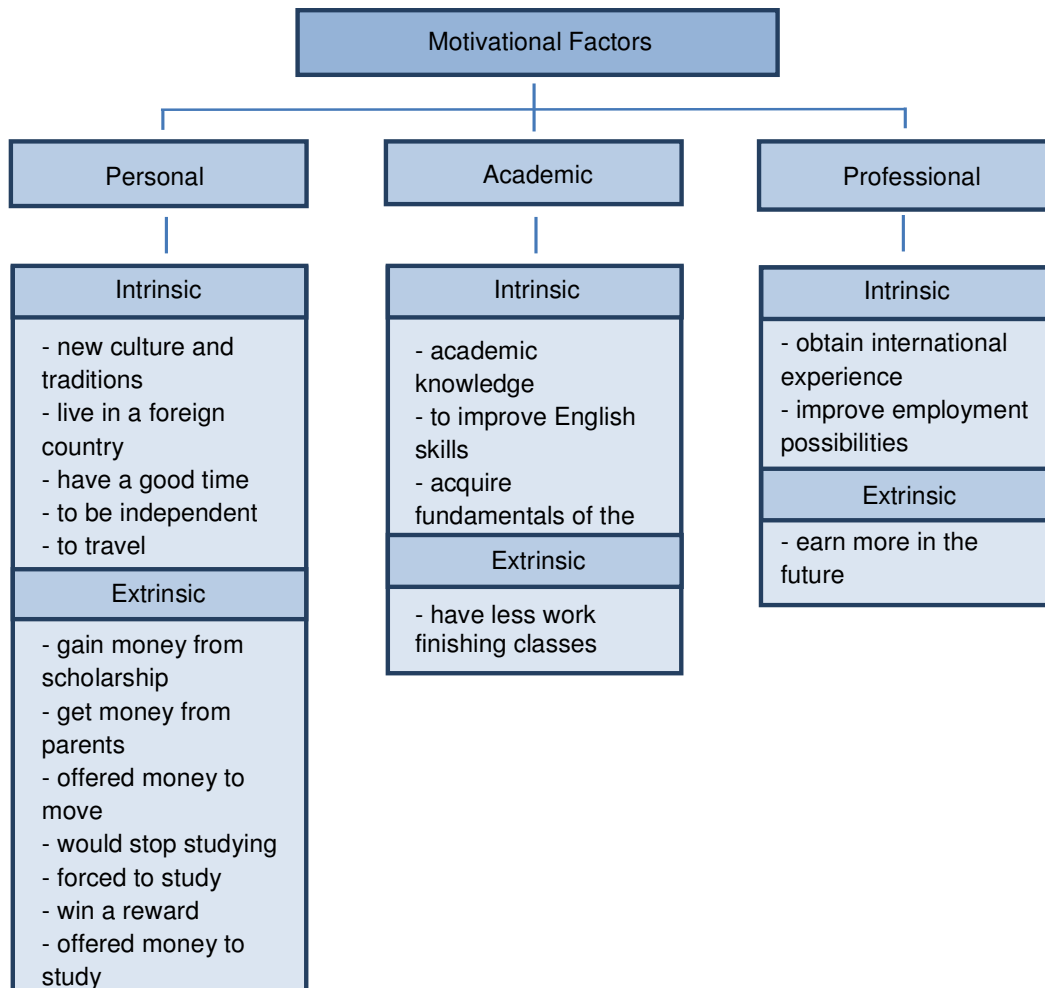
Motivational Factors

Personal

Intrinsic

- new culture and traditions
- live in a foreign country
- have a good time
- to be independent
- to travel

Extrinsic

- gain money from scholarship
- get money from parents
- offered money to move
- would stop studying
- forced to study
- win a reward
- offered money to study

Academic

Intrinsic

- academic knowledge
- to improve English skills
- acquire fundamentals of the

Extrinsic

- have less work finishing classes

Professional

Intrinsic

- obtain international experience
- improve employment possibilities

Extrinsic

- earn more in the future